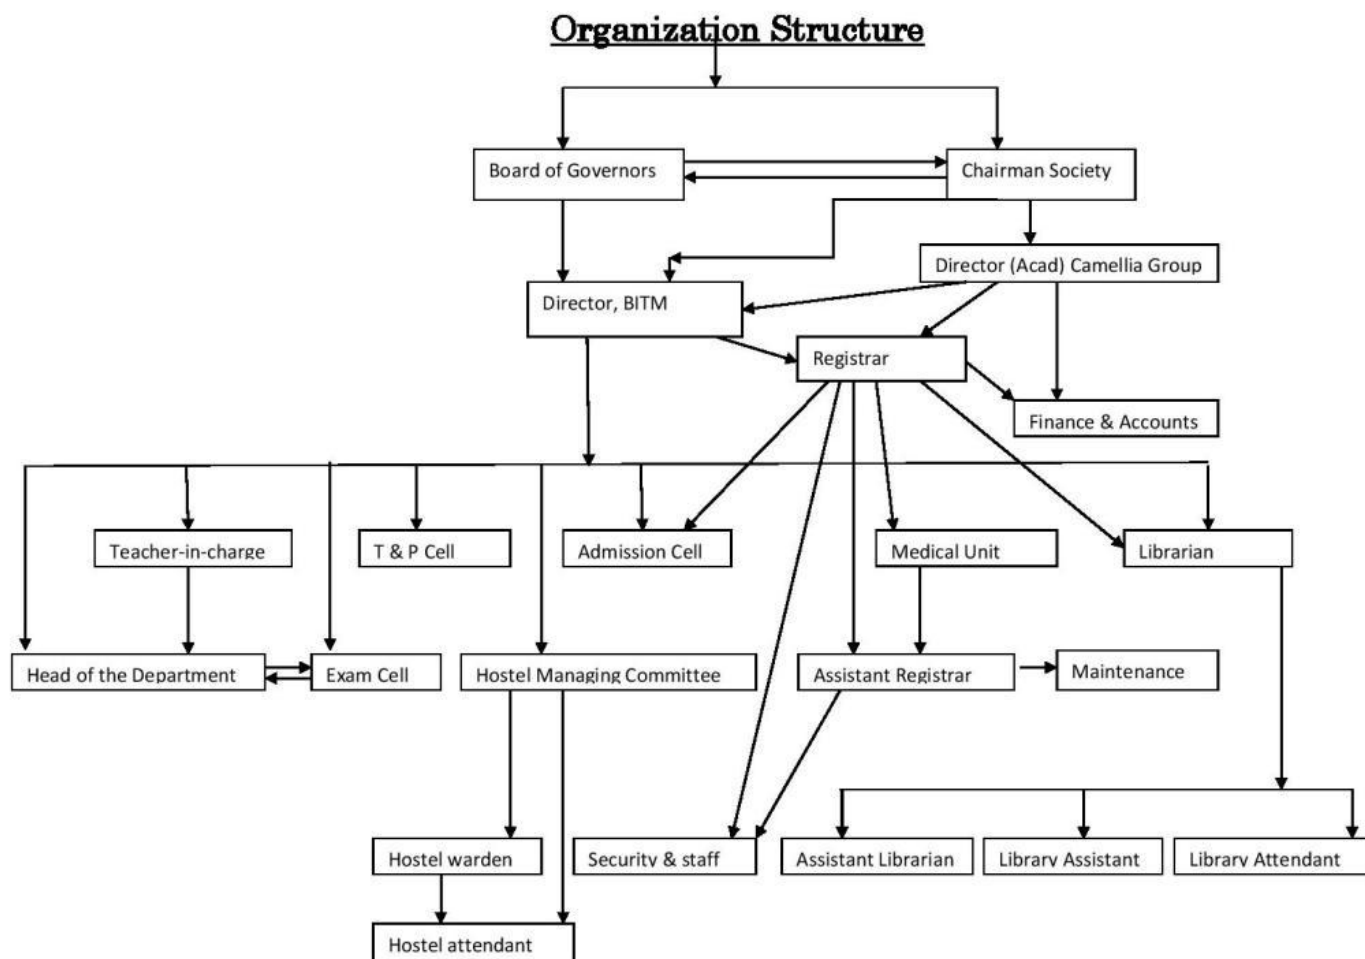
Organization Structure

Board of Governors

Chairman Society

Director (Acad) Camellia Group

Director, BITM

Registrar

Finance & Accounts

Teacher-in-charge

T & P Cell

Admission Cell

Medical Unit

Librarian

Head of the Department

Exam Cell

Hostel Managing Committee

Assistant Registrar

Maintenance

Hostel warden

Security & staff

Assistant Librarian

Library Assistant

Library Attendant

Hostel attendant